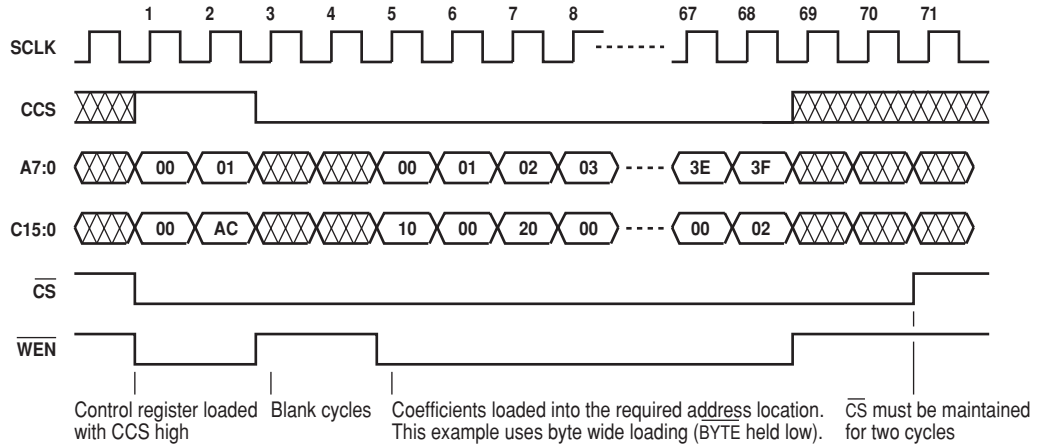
1 2 3 4 5 6 7 8 67 68 69 70 71

SCLK

CCS

A7:0 00 01 00 01 02 03 3E 3F

C15:0 00 AC 10 00 20 00 00 02

$\overline{CS}$

$\overline{WEN}$

Control register loaded with CCS high

Blank cycles

Coefficients loaded into the required address location. This example uses byte wide loading ($\overline{BYTE}$ held low).

$\overline{CS}$ must be maintained for two cycles